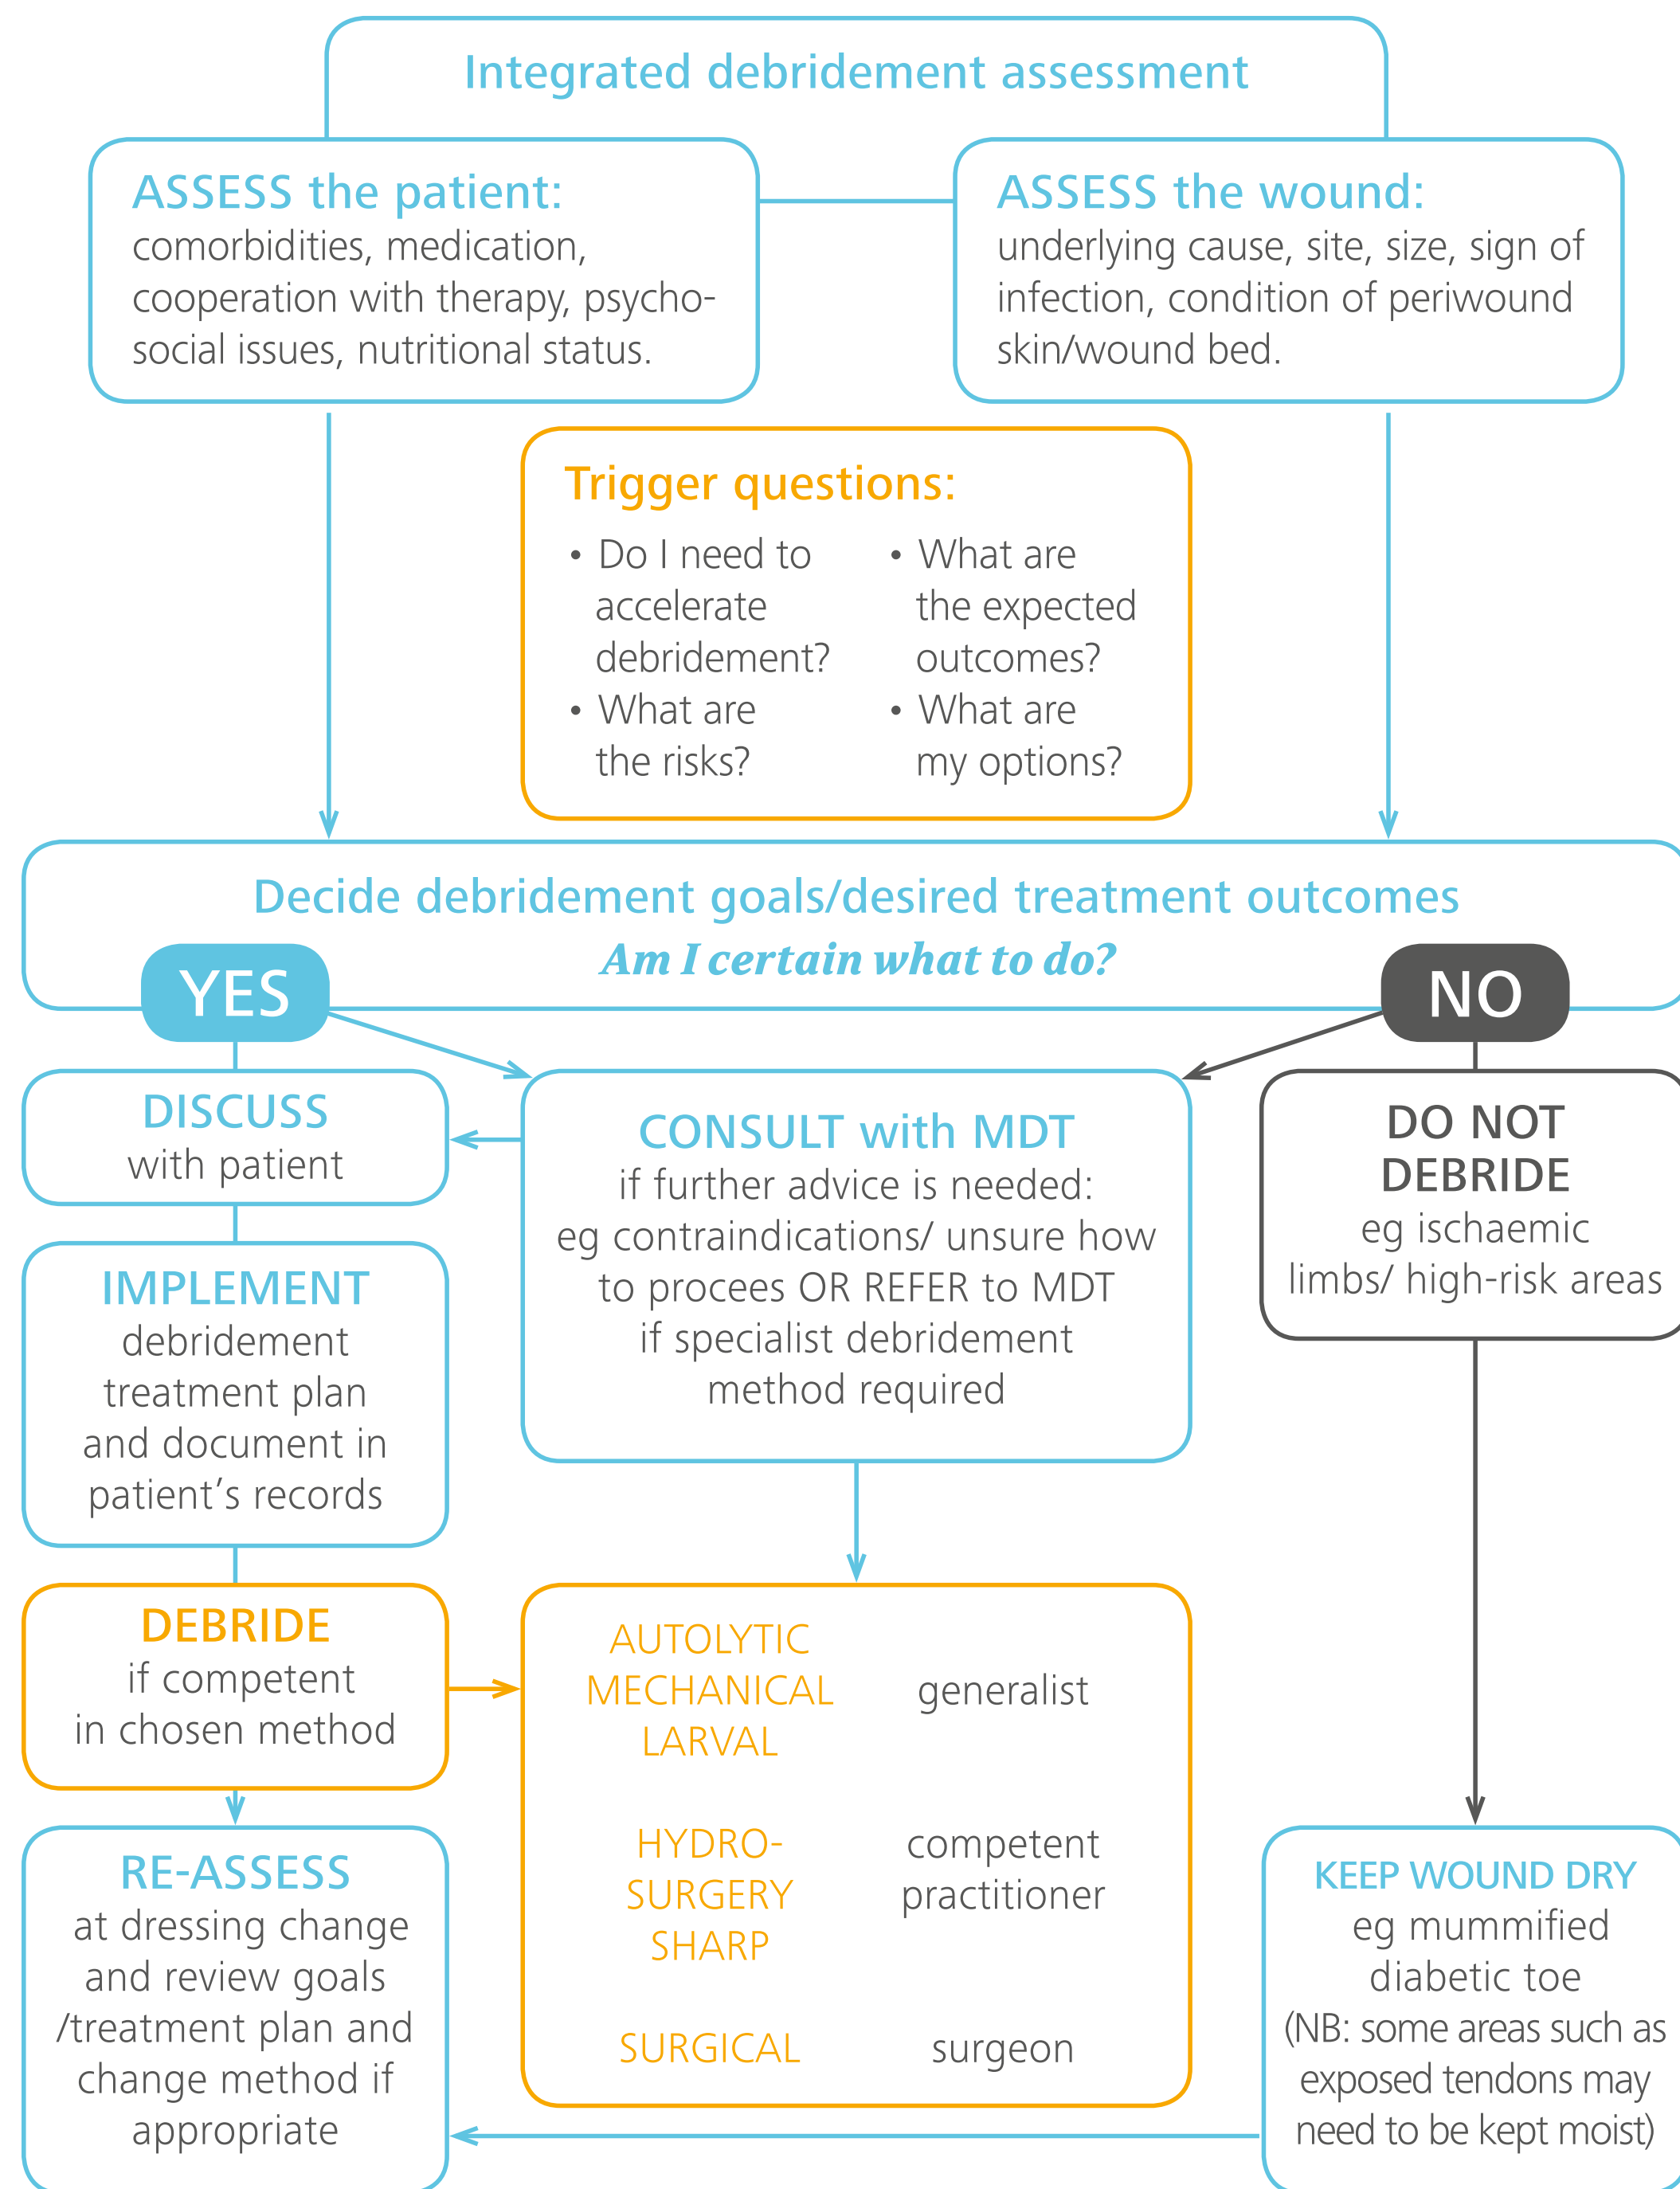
Integrated debridement assessment

ASSESS the patient:
comorbidities, medication, cooperation with therapy, psychosocial issues, nutritional status.

ASSESS the wound:
underlying cause, site, size, sign of infection, condition of periwound skin/wound bed.

Trigger questions:
• Do I need to accelerate debridement?
• What are the risks?
• What are the expected outcomes?
• What are my options?

Decide debridement goals/desired treatment outcomes
*Am I certain what to do?*

YES

NO

DISCUSS
with patient

CONSULT with MDT
if further advice is needed: eg contraindications/ unsure how to procees OR REFER to MDT if specialist debridement method required

DO NOT DEBRIDE
eg ischaemic limbs/ high-risk areas

IMPLEMENT
debridement treatment plan and document in patient's records

DEBRIDE
if competent in chosen method

| | |
|---|---|
| AUTOLYTIC MECHANICAL LARVAL | generalist |
| HYDRO-SURGERY SHARP | competent practitioner |
| SURGICAL | surgeon |

RE-ASSESS
at dressing change and review goals /treatment plan and change method if appropriate

KEEP WOUND DRY
eg mummified diabetic toe
(NB: some areas such as exposed tendons may need to be kept moist)